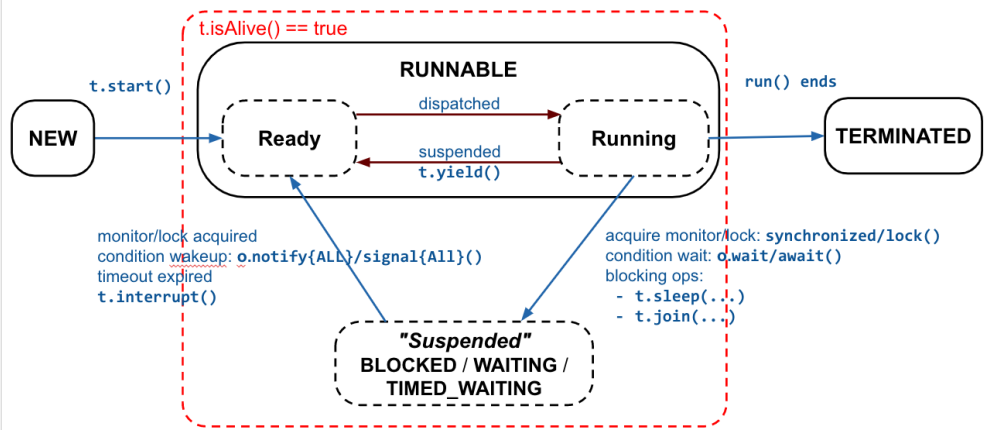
t.isAlive() == true

RUNNABLE

t.start()

NEW

Ready

dispatched

suspended

t.yield()

Running

run() ends

TERMINATED

monitor/lock acquired
condition wakeup: o.notify{ALL}/signal{All}()
timeout expired
t.interrupt()

acquire monitor/lock: synchronized/lock()
condition wait: o.wait/await()
blocking ops:
- t.sleep(...)
- t.join(...)

"Suspended"
BLOCKED / WAITING / TIMED_WAITING